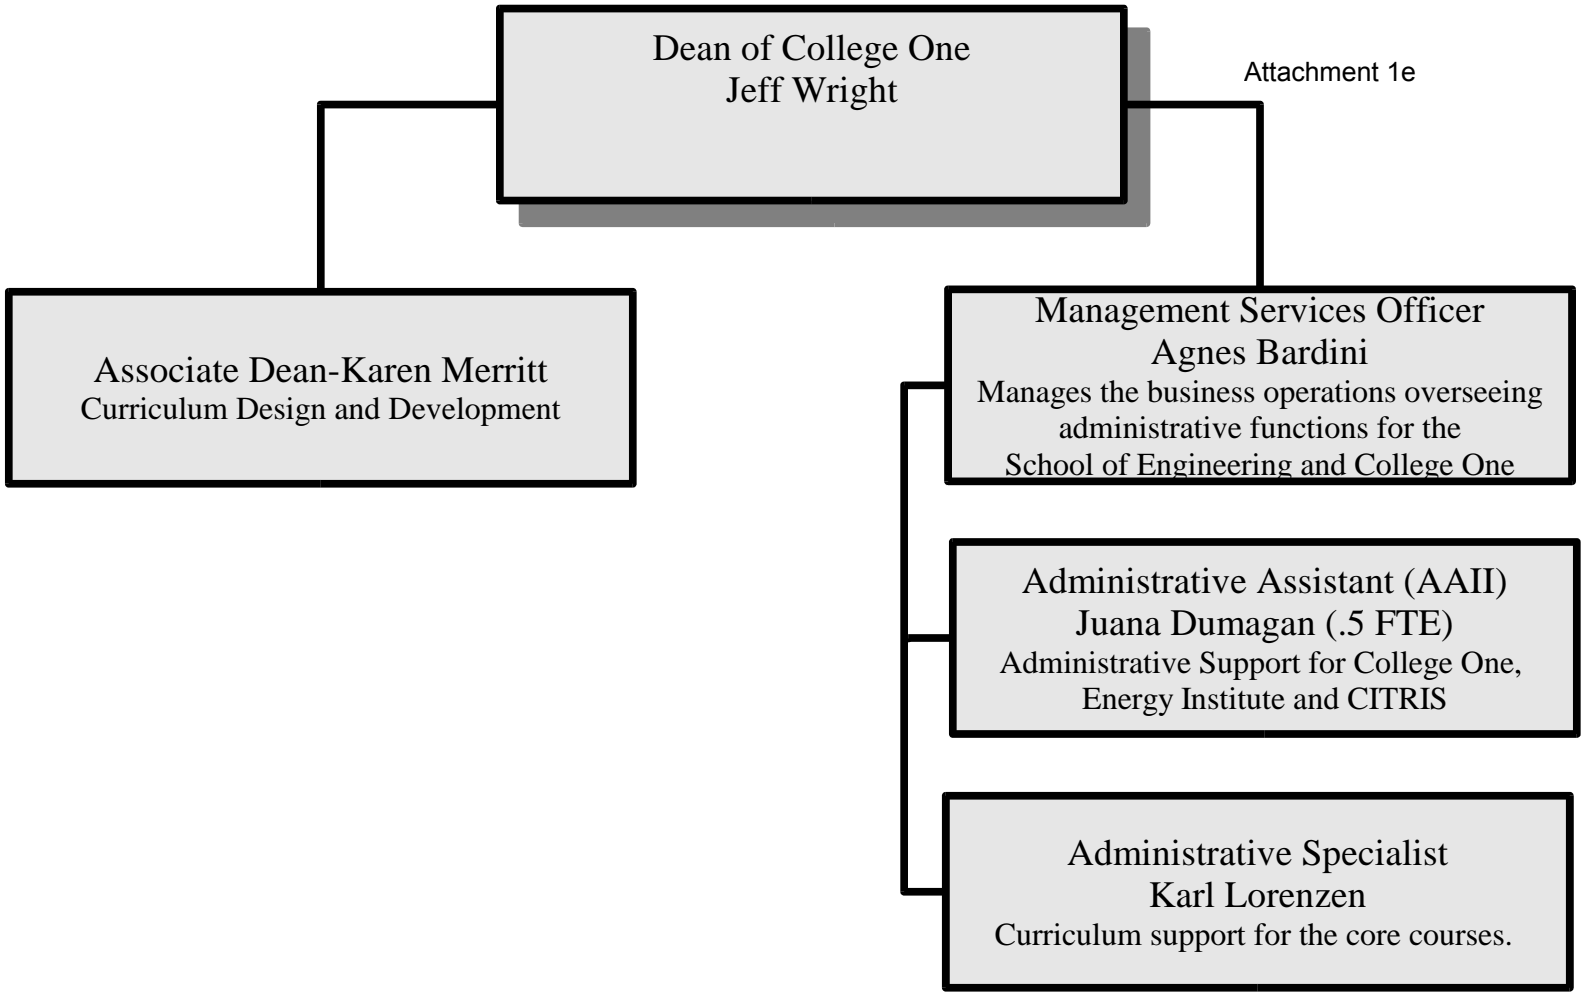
Dean of College One
Jeff Wright

Attachment 1e

Associate Dean-Karen Merritt
Curriculum Design and Development

Management Services Officer
Agnes Bardini
Manages the business operations overseeing administrative functions for the School of Engineering and College One

Administrative Assistant (AAII)
Juana Dumagan (.5 FTE)
Administrative Support for College One, Energy Institute and CITRIS

Administrative Specialist
Karl Lorenzen
Curriculum support for the core courses.